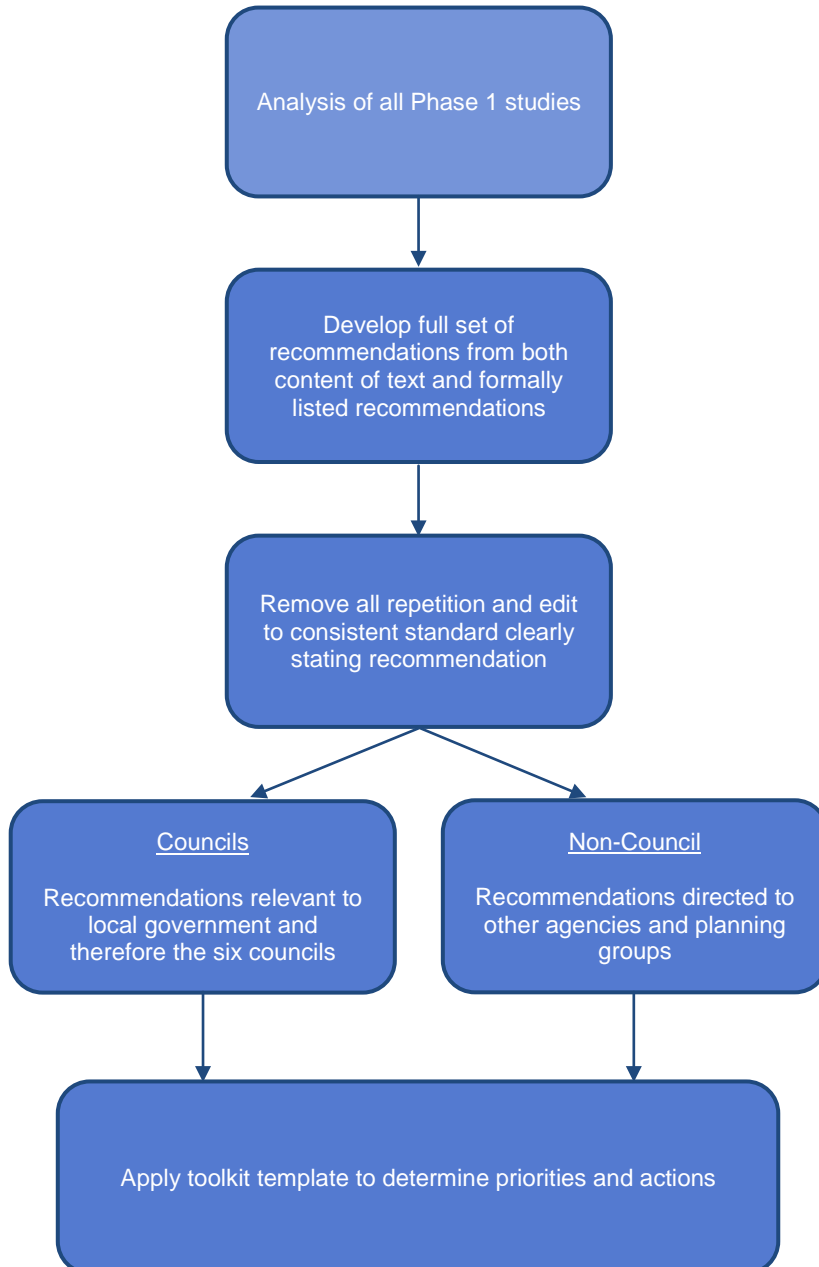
Analysis of all Phase 1 studies

Develop full set of recommendations from both content of text and formally listed recommendations

Remove all repetition and edit to consistent standard clearly stating recommendation

Councils

Recommendations relevant to local government and therefore the six councils

Non-Council

Recommendations directed to other agencies and planning groups

Apply toolkit template to determine priorities and actions